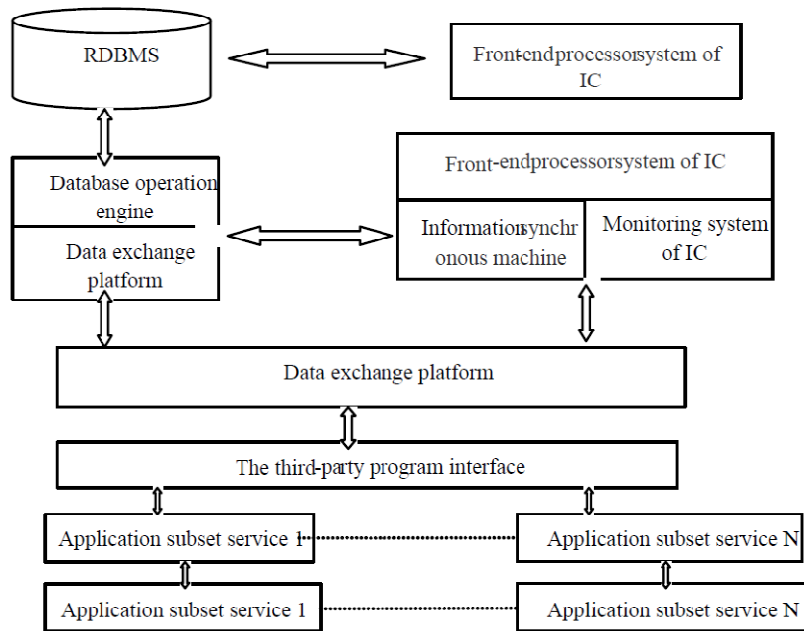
RDBMS

Front-endprocessorsystem of IC

Front-endprocessorsystem of IC

Database operation engine

Data exchange platform

Informationsynchronous machine

Monitoring system of IC

Data exchange platform

The third-party program interface

Application subset service 1

Application subset service N

Application subset service 1

Application subset service N